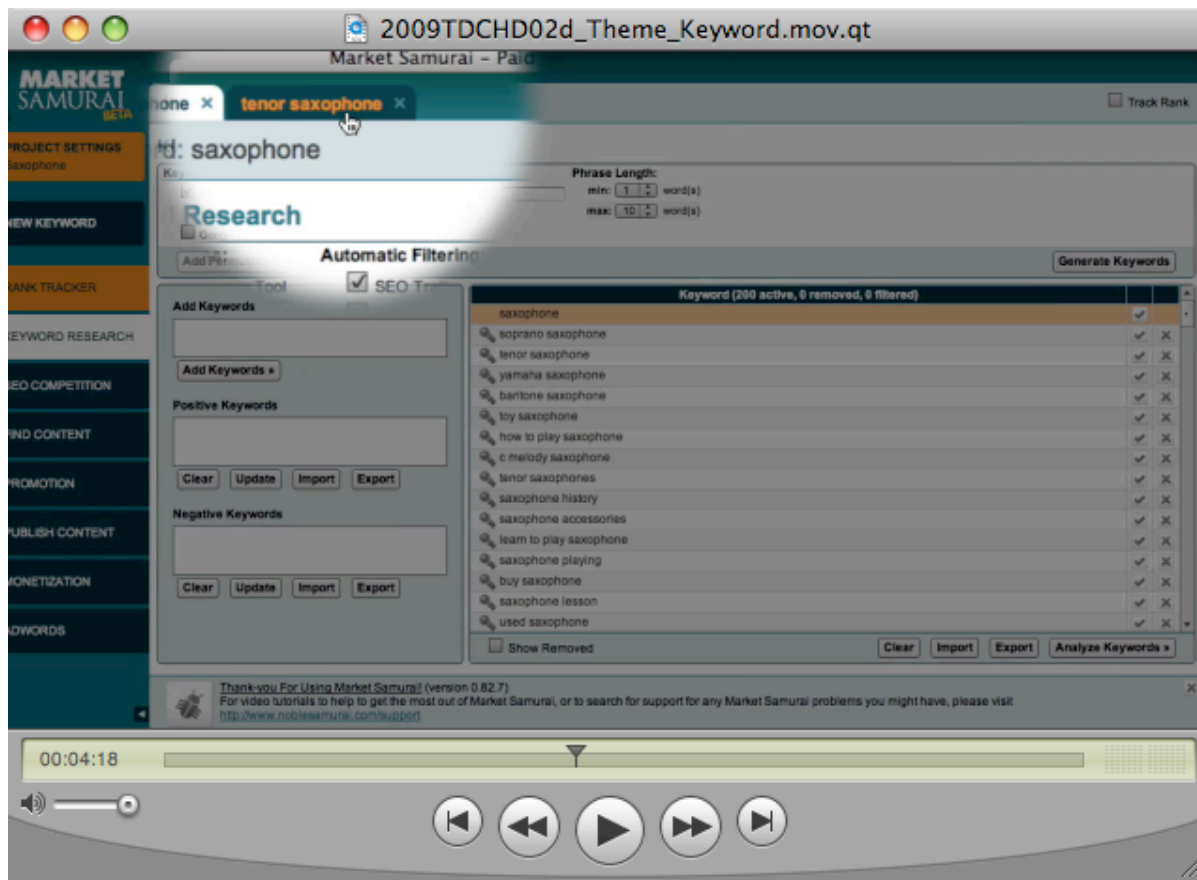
2009TDCHD02d_Theme_Keyword.mov.qt

Market Samurai - Paid

MARKET SAMURAI BETA

hone ×

tenor saxophone ×

Track Rank

ROJECT SETTINGS
axophone

d: saxophone

Phrase Length:
min: 1 word(s)
max: 10 word(s)

Research

EW KEYWORD

Automatic Filtering

Add Pe

Generate Keywords

ANK TRACKER

Tool

SEO Tr

EYWORD RESEARCH

Add Keywords

Add Keywords »

Positive Keywords

Clear Update Import Export

Negative Keywords

Clear Update Import Export

EO COMPETITION

IND CONTENT

ROMOTION

UBLISH CONTENT

ONETIZATION

DWORDS

| Keyword (200 active, 0 removed, 0 filtered) | | |
|---|---|---|
| saxophone | ✓ | |
| soprano saxophone | ✓ | × |
| tenor saxophone | ✓ | × |
| yamaha saxophone | ✓ | × |
| baritone saxophone | ✓ | × |
| toy saxophone | ✓ | × |
| how to play saxophone | ✓ | × |
| c melody saxophone | ✓ | × |
| tenor saxophones | ✓ | × |
| saxophone history | ✓ | × |
| saxophone accessories | ✓ | × |
| learn to play saxophone | ✓ | × |
| saxophone playing | ✓ | × |
| buy saxophone | ✓ | × |
| saxophone lesson | ✓ | × |
| used saxophone | ✓ | × |

Show Removed

Clear Import Export Analyze Keywords »

Thank-you For Using Market Samurai! (version 0.82.7)
For video tutorials to help to get the most out of Market Samurai, or to search for support for any Market Samurai problems you might have, please visit
http://www.noblesamurai.com/support

00:04:18